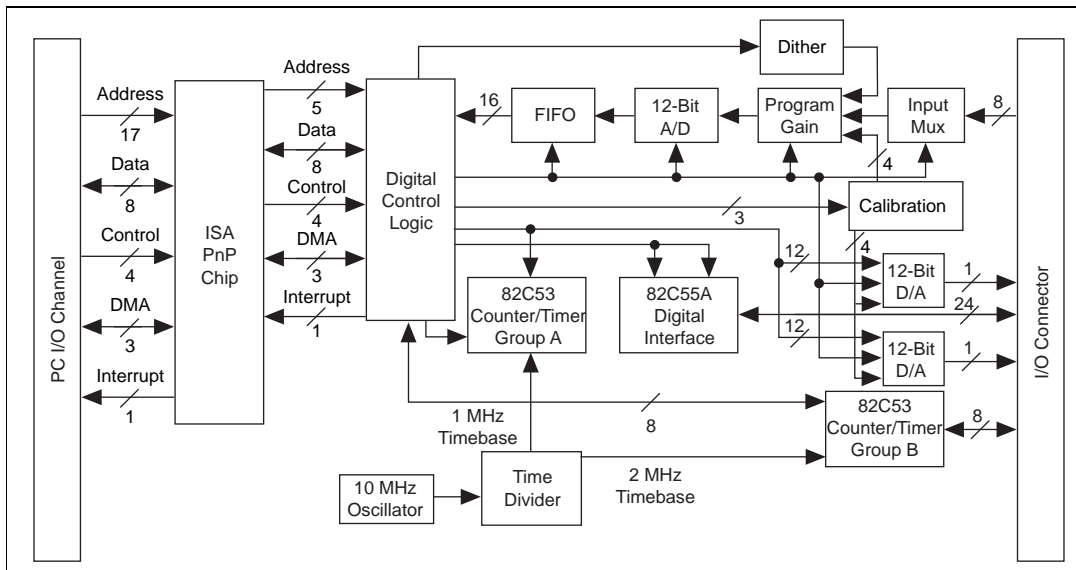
PC I/O Channel

Address
17
Data
8
Control
4
DMA
3
Interrupt
1

ISA
PnP
Chip

Address
5
Data
8
Control
4
DMA
3
Interrupt
1

Digital
Control
Logic

Dither

16
FIFO

12-Bit
A/D

Program
Gain

Input
Mux

8

4

3

Calibration

4

12

12-Bit
D/A

1

82C53
Counter/Timer
Group A

82C55A
Digital
Interface

24

12

12-Bit
D/A

1

I/O Connector

1 MHz
Timebase

8

82C53
Counter/Timer
Group B

8

10 MHz
Oscillator

Time
Divider

2 MHz
Timebase